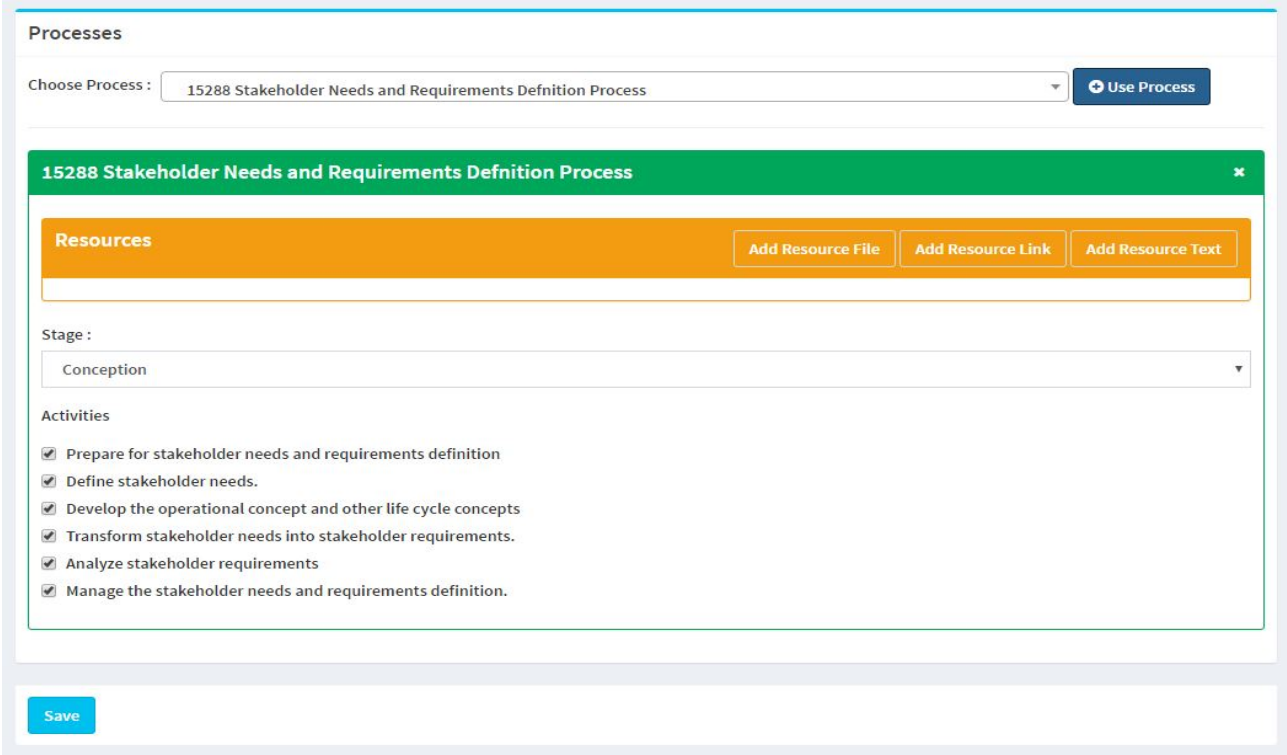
Processes

Choose Process : 15288 Stakeholder Needs and Requirements Defnition Process

Use Process

15288 Stakeholder Needs and Requirements Defnition Process

×

Resources

Add Resource File Add Resource Link Add Resource Text

Stage :

Conception

Activities

Prepare for stakeholder needs and requirements definition

Define stakeholder needs.

Develop the operational concept and other life cycle concepts

Transform stakeholder needs into stakeholder requirements.

Analyze stakeholder requirements

Manage the stakeholder needs and requirements definition.

Save